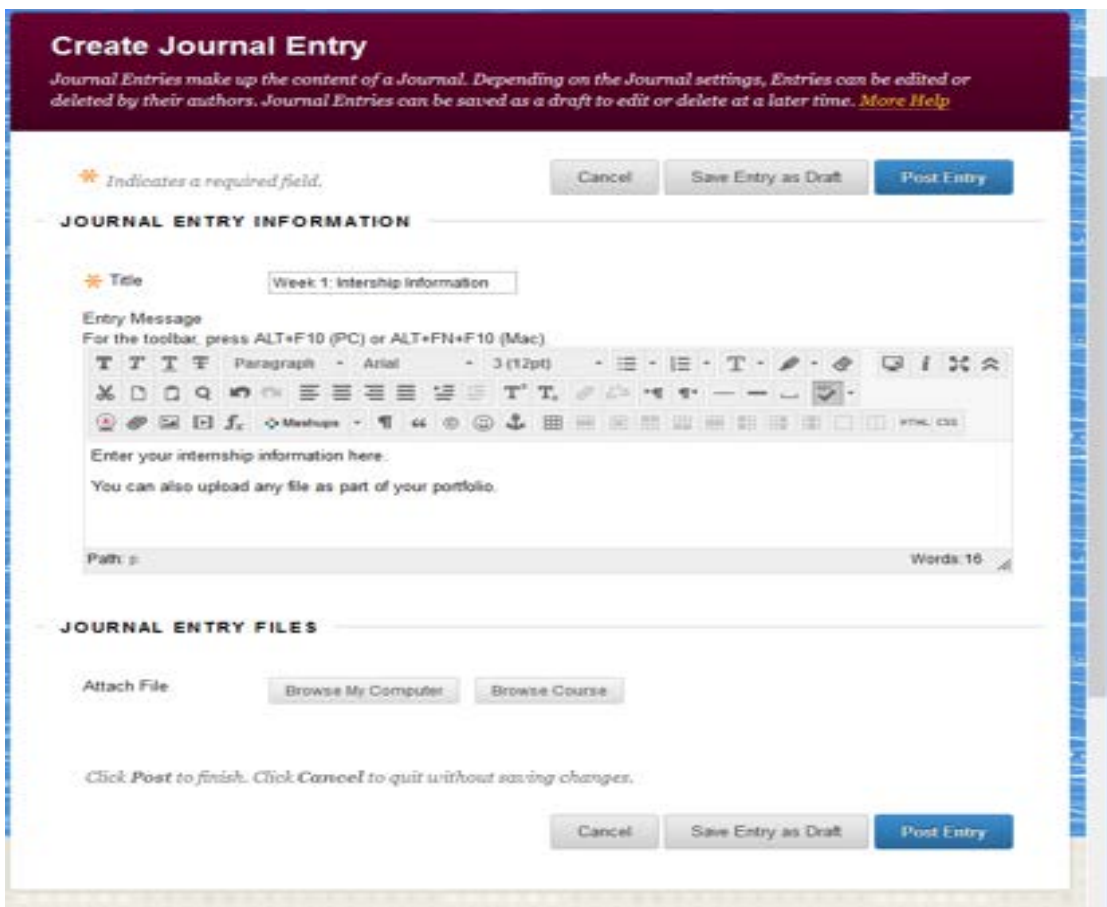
Create Journal Entry

Journal Entries make up the content of a Journal. Depending on the Journal settings, Entries can be edited or deleted by their authors. Journal Entries can be saved as a draft to edit or delete at a later time. More Help

* Indicates a required field.

Cancel Save Entry as Draft Post Entry

JOURNAL ENTRY INFORMATION

* Title Week 1: Intership Information

Entry Message
For the toolbar, press ALT+F10 (PC) or ALT+FN+F10 (Mac).

Paragraph Arial 3 (12pt)

Mashups HTML CSS

Enter your internship information here.

You can also upload any file as part of your portfolio.

Path: p Words:16

JOURNAL ENTRY FILES

Attach File Browse My Computer Browse Course

Click Post to finish. Click Cancel to quit without saving changes.

Cancel Save Entry as Draft Post Entry